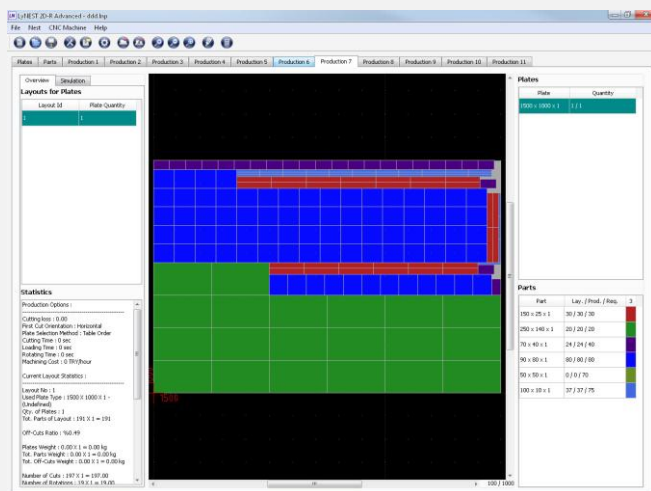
LyNEST 2D-R Advanced - ddd.lnp

File Nest CNC Machine Help

Plates | Parts | Production 1 | Production 2 | Production 3 | Production 4 | Production 5 | Production 6 | Production 7 | Production 8 | Production 9 | Production 10 | Production 11

Overview | Simulation

Layouts for Plates

| Layout Id | Plate Quantity |
|---|---|
| 1 | 1 |

Statistics

Production Options :

Cutting loss : 0.00
First Cut Orientation : Horizontal
Plate Selection Method : Table Order
Cutting Time : 0 sec
Loading Time : 0 sec
Rotating Time : 0 sec
Machining Cost : 0 TRY/hour

Current Layout Statistics :

Layout No : 1
Used Plate Type : 1500 X 1000 X 1 - (Undefined)
Qty. of Plates : 1
Tot. Parts of Layout : 191 X 1 = 191

Off-Cuts Ratio : %0.49

Plates Weight : 0.00 X 1 = 0.00 kg
Tot. Parts Weight : 0.00 X 1 = 0.00 kg
Tot. Off-Cuts Weight : 0.00 X 1 = 0.00 kg

Number of Cuts : 197 X 1 = 197.00
Number of Rotations : 19 X 1 = 19.00

Plates

| Plate | Quantity |
|---|---|
| 1500 x 1000 x 1 | 1 / 1 |

Parts

| Part | Lay. / Prod. / Req. | 3 |
|---|---|---|
| 150 x 25 x 1 | 30 / 30 / 30 | |
| 250 x 140 x 1 | 20 / 20 / 20 | |
| 70 x 40 x 1 | 24 / 24 / 40 | |
| 90 x 80 x 1 | 80 / 80 / 80 | |
| 50 x 50 x 1 | 0 / 0 / 70 | |
| 100 x 10 x 1 | 37 / 37 / 75 | |

100 / 1000